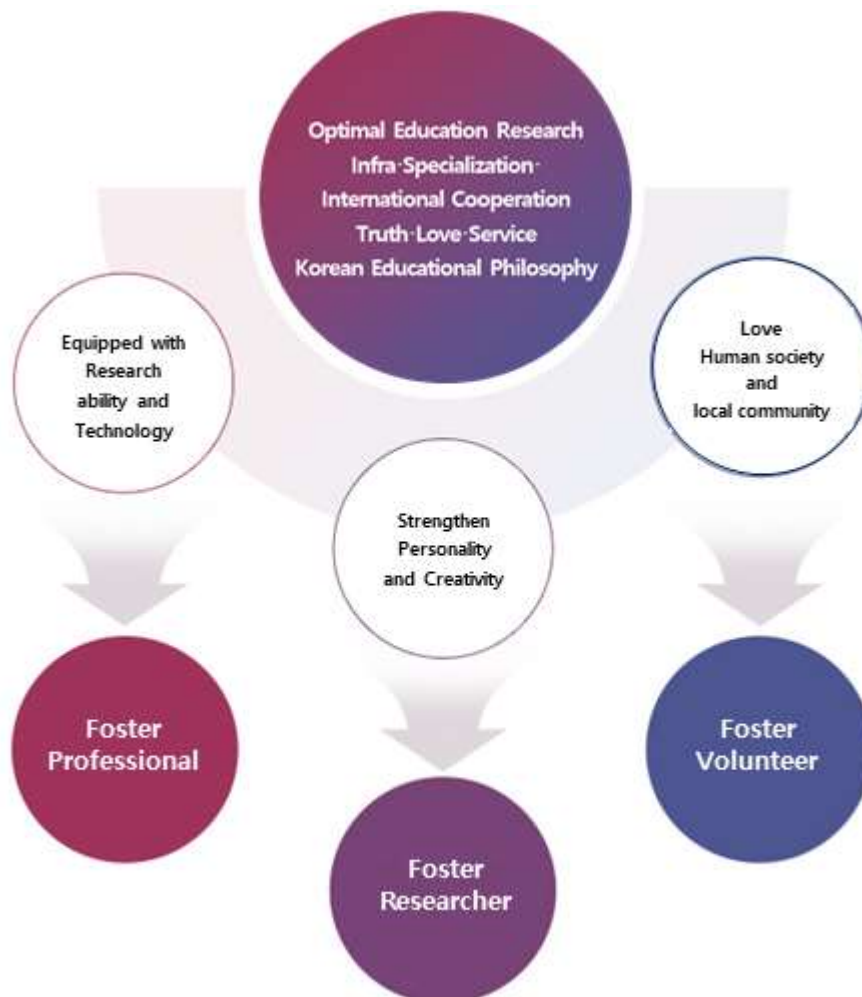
Optimal Education Research
Infra·Specialization·
International Cooperation
Truth·Love·Service
Korean Educational Philosophy

Equipped with Research ability and Technology

Love Human society and local community

Strengthen Personality and Creativity

Foster Professional

Foster Researcher

Foster Volunteer